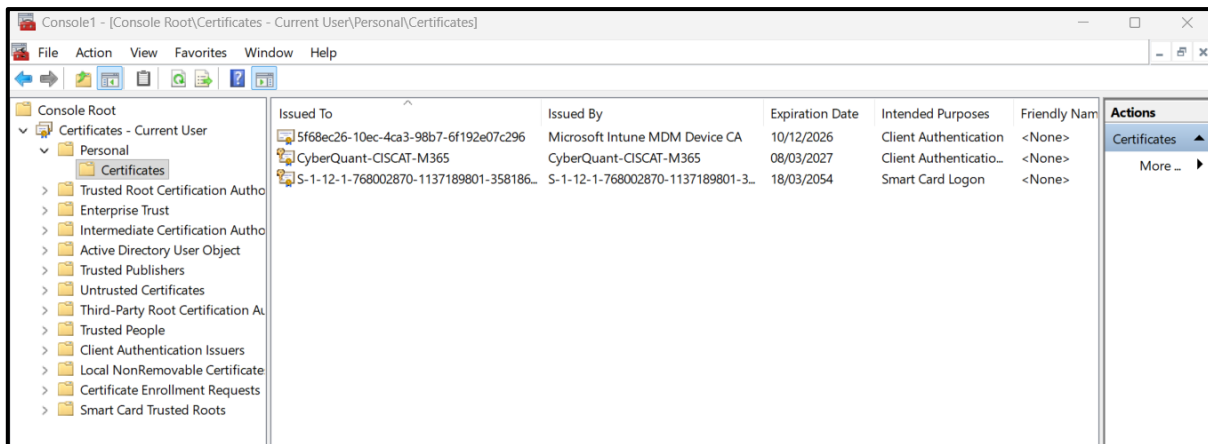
Console1 - [Console Root\Certificates - Current User\Personal\Certificates]

File Action View Favorites Window Help

Console Root
Certificates - Current User
Personal
Certificates
Trusted Root Certification Autho
Enterprise Trust
Intermediate Certification Autho
Active Directory User Object
Trusted Publishers
Untrusted Certificates
Third-Party Root Certification Au
Trusted People
Client Authentication Issuers
Local NonRemovable Certificate
Certificate Enrollment Requests
Smart Card Trusted Roots

| Issued To | Issued By | Expiration Date | Intended Purposes | Friendly Nam |
|---|---|---|---|---|
| 5f68ec26-10ec-4ca3-98b7-6f192e07c296 | Microsoft Intune MDM Device CA | 10/12/2026 | Client Authentication | <None> |
| CyberQuant-CISCAT-M365 | CyberQuant-CISCAT-M365 | 08/03/2027 | Client Authenticatio... | <None> |
| S-1-12-1-768002870-1137189801-358186... | S-1-12-1-768002870-1137189801-3... | 18/03/2054 | Smart Card Logon | <None> |

Actions
Certificates
More ...